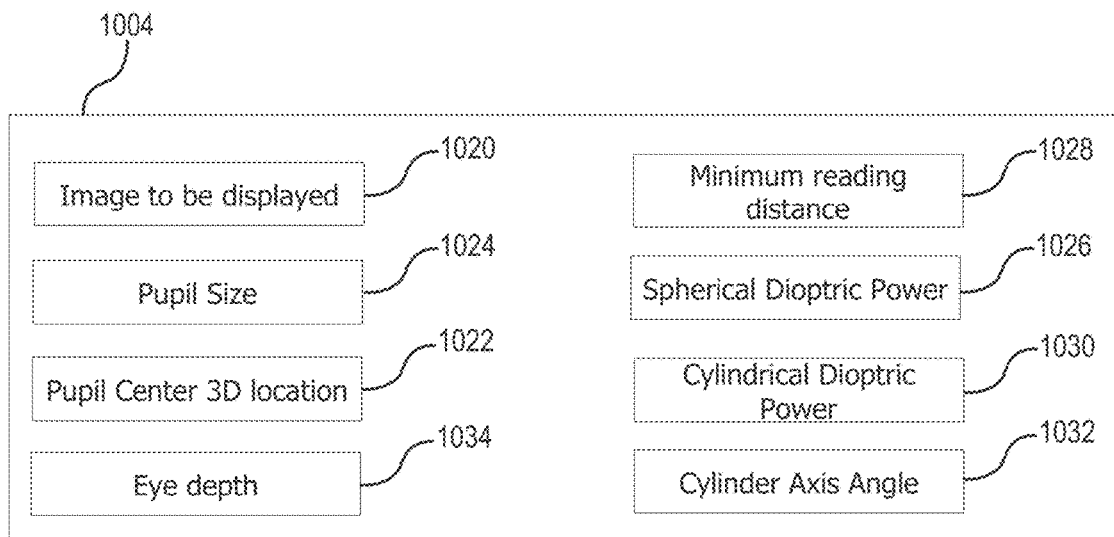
1004

Image to be displayed
1020

Pupil Size
1024

Pupil Center 3D location
1022

Eye depth
1034

Minimum reading distance
1028

Spherical Dioptric Power
1026

Cylindrical Dioptric Power
1030

Cylinder Axis Angle
1032